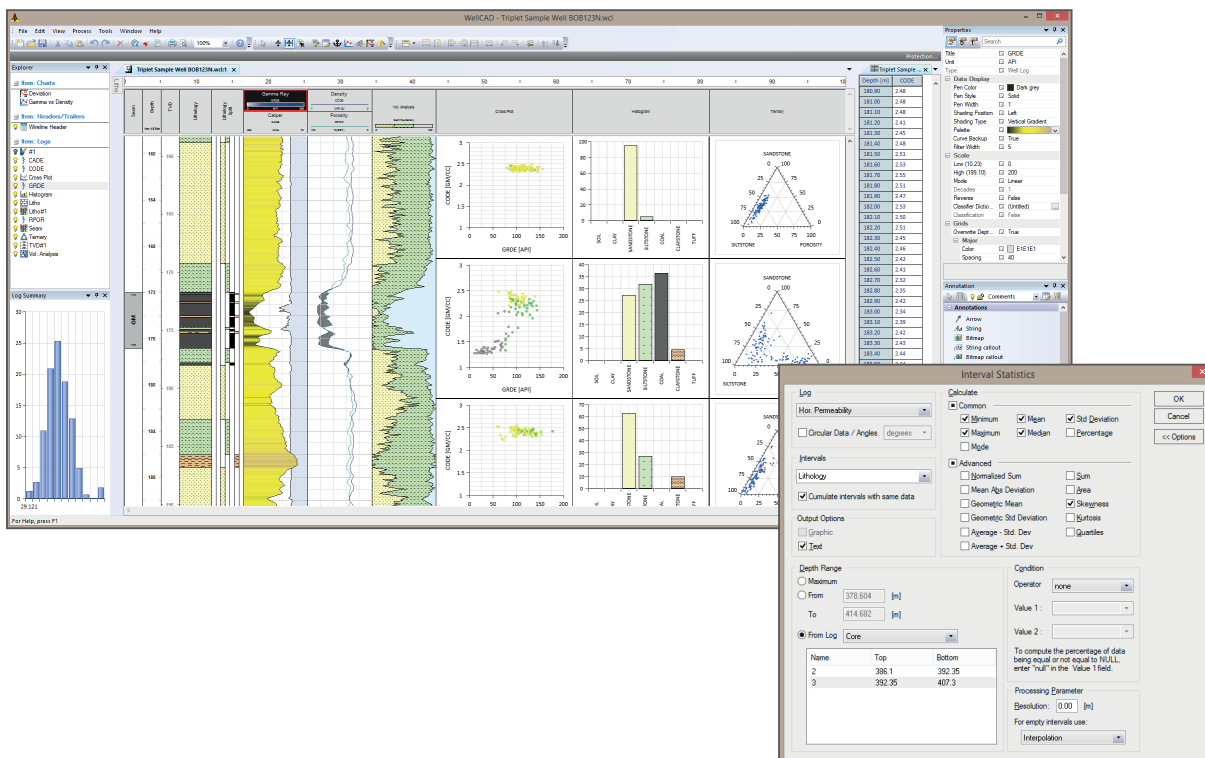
WellCAD - Triplet Sample Well BOB123N.wcl

File Edit View Process Tools Window Help

100%

Explorer

Item: Charts
Deviation
Gamma vs Density

Item: Headers/Trailers
Wireline Header

Item: Logs
#1
CADE
CODE
Cross Plot
GRDE
Histogram
Litho
Litho#1
RPOR
Seam
Ternary
TVD#1
Vol. Analysis

Log Summary

29.121

Triplet Sample Well BOB123N.wcl:1

10 20 30 40 50 60 70 80 90

Seam Depth TVD Lithology Lithology Split Gamma Ray Caliper Density Porosity Vol. Analysis Cross Plot Histogram Ternary

150 154 158 172 176 180 184 186

GM

CODE [GM/CC]
GRDE [API]

SOIL CLAY SANDSTONE SILTSTONE COAL CLAYSTONE TUFF

SANDSTONE
SILTSTONE POROSITY

For Help, press F1

Triplet Sample ...

| Depth [m] | CODE |
|---|---|
| 180.90 | 2.48 |
| 181.00 | 2.48 |
| 181.10 | 2.48 |
| 181.20 | 2.41 |
| 181.30 | 2.45 |
| 181.40 | 2.48 |
| 181.50 | 2.51 |
| 181.60 | 2.53 |
| 181.70 | 2.55 |
| 181.80 | 2.51 |
| 181.90 | 2.47 |
| 182.00 | 2.51 |
| 182.10 | 2.50 |
| 182.20 | 2.51 |
| 182.30 | 2.45 |
| 182.40 | 2.46 |
| 182.50 | 2.42 |
| 182.60 | 2.41 |
| 182.70 | 2.55 |
| 182.80 | 2.45 |
| 182.90 | 2.42 |
| 183.00 | 2.34 |
| 183.10 | 2.39 |
| 183.20 | 2.41 |
| 183.30 | 2.45 |
| 183.40 | 2.44 |

Properties

Search

| Title | GRDE |
|---|---|
| Unit | API |
| Type | Well Log |
| Data Display | |
| Pen Color | Dark grey |
| Pen Style | Solid |
| Pen Width | 1 |
| Shading Position | Left |
| Shading Type | Vertical Gradient |
| Palette | |
| Curve Backup | True |
| Filter Width | 5 |
| Scale | |
| Low (10.23) | 0 |
| High (199.10) | 200 |
| Mode | Linear |
| Decades | 1 |
| Reverse | False |
| Classifier Dictio... | (Untitled) |
| Classification | False |
| Grids | |
| Overwrite Dept... | True |
| Major | |
| Color | E1E1E1 |
| Spacing | 40 |

Annotation

Comments

Annotations
Arrow
String
Bitmap
String callout
Bitmap callout

Interval Statistics

Log
Hor. Permeability
Circular Data / Angles degrees

Intervals
Lithology
Cumulate intervals with same data

Output Options
Graphic
Text

Calculate
Common
Minimum Mean Std Deviation
Maximum Median Percentage
Mode
Advanced
Normalized Sum Sum
Mean Abs Deviation Area
Geometric Mean Skewness
Geometric Std Deviation Kurtosis
Average - Std. Dev Quartiles
Average + Std. Dev

OK
Cancel
<< Options

Depth Range
Maximum
From 378.604 [m]
To 414.682 [m]
From Log Core

| Name | Top | Bottom |
|---|---|---|
| 2 | 386.1 | 392.35 |
| 3 | 392.35 | 407.3 |

Condition
Operator none
Value 1 :
Value 2 :
To compute the percentage of data being equal or not equal to NULL, enter "null" in the Value 1 field.

Processing Parameter
Resolution: 0.00 [m]
For empty intervals use:
Interpolation